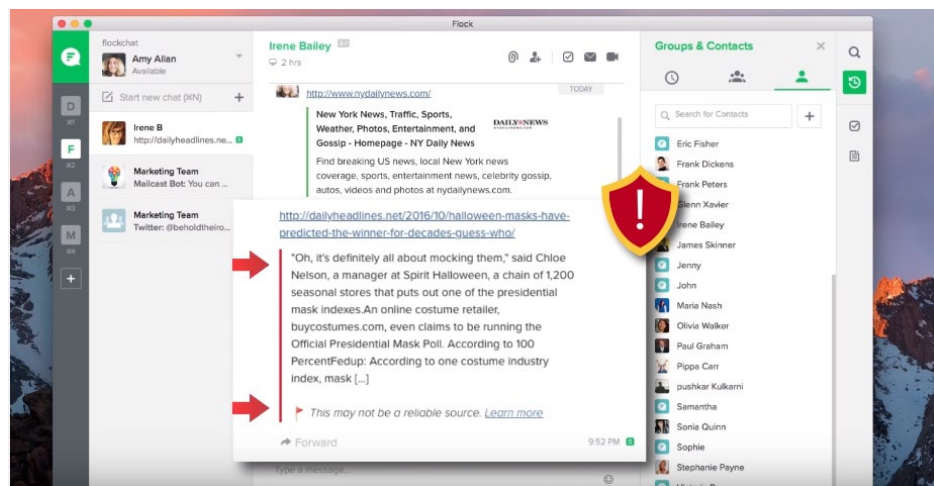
Flock

flockchat
Amy Allen
Available

Start new chat (⌘N)

D
⌘1
F
⌘2
A
⌘3
M
⌘4
+

Irene B
http://dailyheadlines.ne...

Marketing Team
Mailcast Bot: You can ...

Marketing Team
Twitter: @beholdtheiro...

Irene Bailey
2 hrs

http://www.nydailynews.com/
TODAY

New York News, Traffic, Sports, Weather, Photos, Entertainment, and Gossip - Homepage - NY Daily News
DAILY NEWS

Find breaking US news, local New York news coverage, sports, entertainment news, celebrity gossip, autos, videos and photos at nydailynews.com.

http://dailyheadlines.net/2016/10/halloween-masks-have-predicted-the-winner-for-decades-guess-who/

"Oh, it's definitely all about mocking them," said Chloe Nelson, a manager at Spirit Halloween, a chain of 1,200 seasonal stores that puts out one of the presidential mask indexes.An online costume retailer, buycostumes.com, even claims to be running the Official Presidential Mask Poll. According to 100 PercentFedup: According to one costume industry index, mask [...]

This may not be a reliable source. Learn more

Forward
9:52 PM

Type a message...

Groups & Contacts

Search for Contacts
+

Eric Fisher
Frank Dickens
Frank Peters
Glenn Xavier
Irene Bailey
James Skinner
Jenny
John
Maria Nash
Olivia Walker
Paul Graham
Pippa Carr
pushkar Kulkarni
Samantha
Sonia Quinn
Sophie
Stephanie Payne